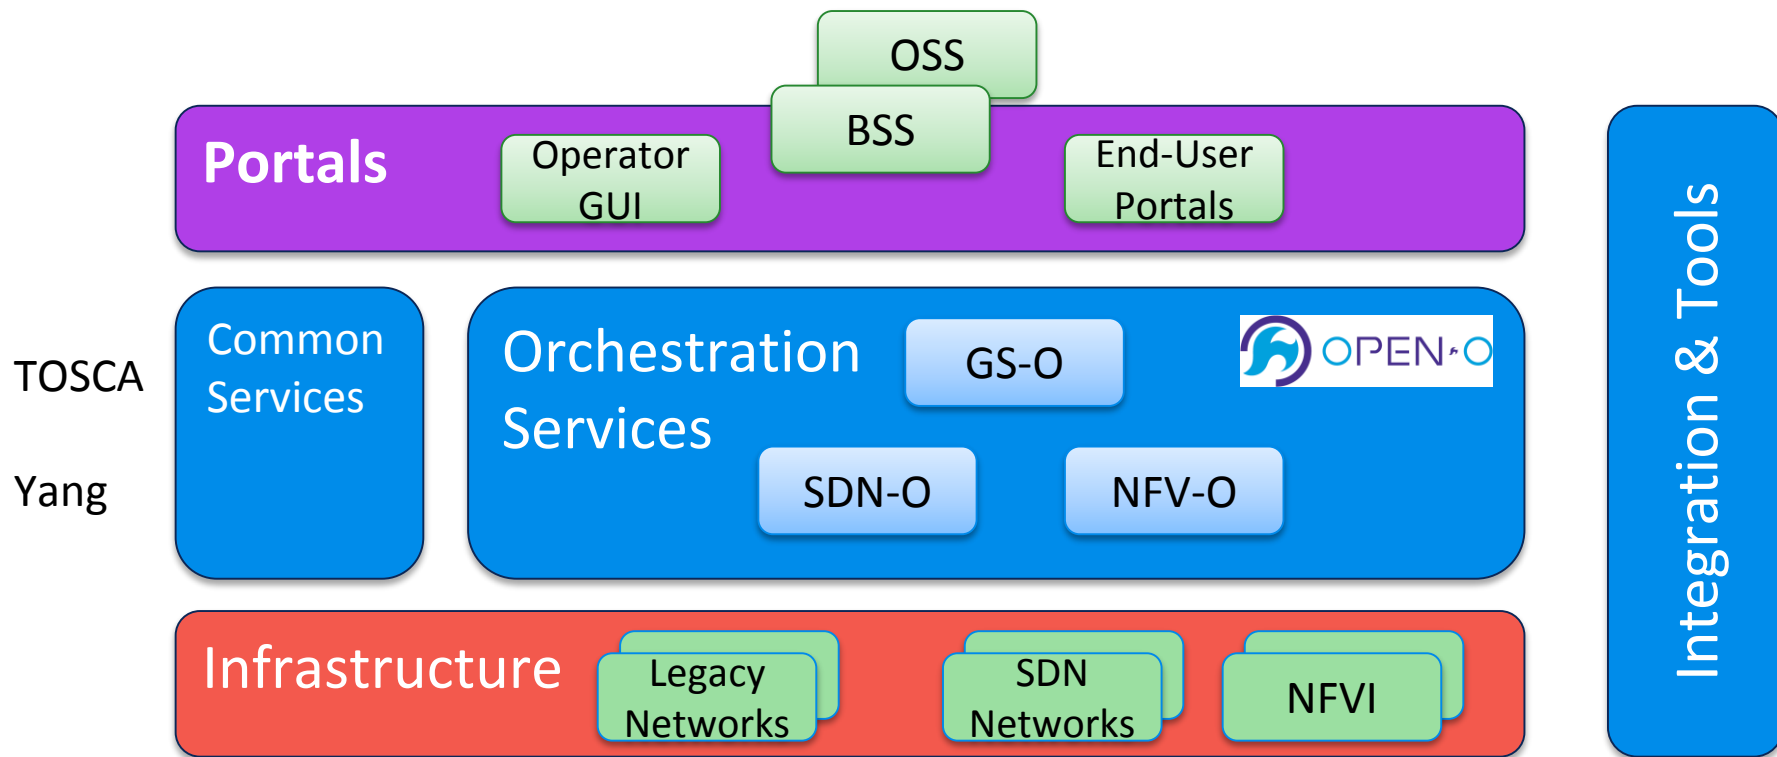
OSS

BSS

Portals

Operator GUI

End-User Portals

TOSCA

Yang

Common Services

Orchestration Services

GS-O

OPEN-O

SDN-O

NFV-O

Infrastructure

Legacy Networks

SDN Networks

NFVI

Integration & Tools